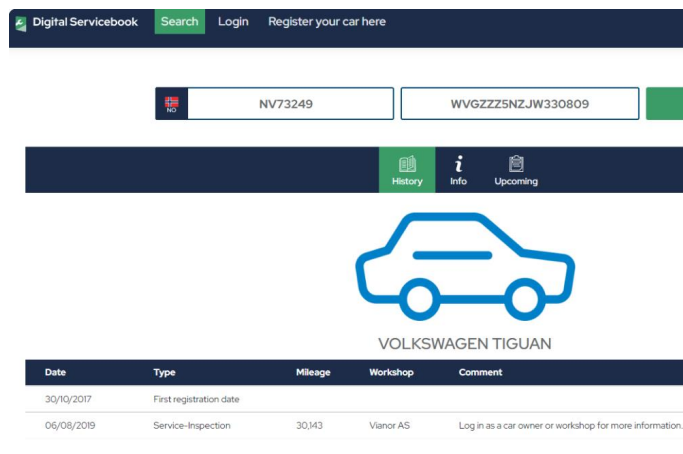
Digital Servicebook Search Login Register your car here

NO NV73249 WVGZZZ5NZJW330809

History Info Upcoming

VOLKSWAGEN TIGUAN

| Date | Type | Mileage | Workshop | Comment |
|---|---|---|---|---|
| 30/10/2017 | First registration date | | | |
| 06/08/2019 | Service-Inspection | 30,143 | Vianor AS | Log in as a car owner or workshop for more information. |